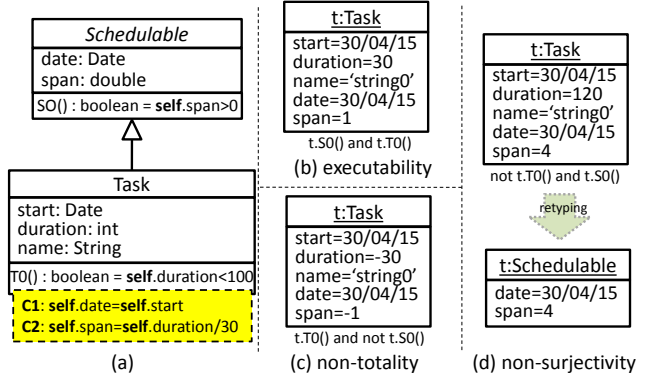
Schedulable
date: Date
span: double
SO() : boolean = **self**.span>0

Task
start: Date
duration: int
name: String
T0() : boolean = **self**.duration<100

**C1**: **self**.date=**self**.start
**C2**: **self**.span=**self**.duration/30

(a)

t:Task
start=30/04/15
duration=30
name='string0'
date=30/04/15
span=1

t.S0() and t.T0()

(b) executability

t:Task
start=30/04/15
duration=-30
name='string0'
date=30/04/15
span=-1

t.T0() and not t.S0()

(c) non-totality

t:Task
start=30/04/15
duration=120
name='string0'
date=30/04/15
span=4

not t.T0() and t.S0()

retyping

t:Schedulable
date=30/04/15
span=4

(d) non-surjectivity